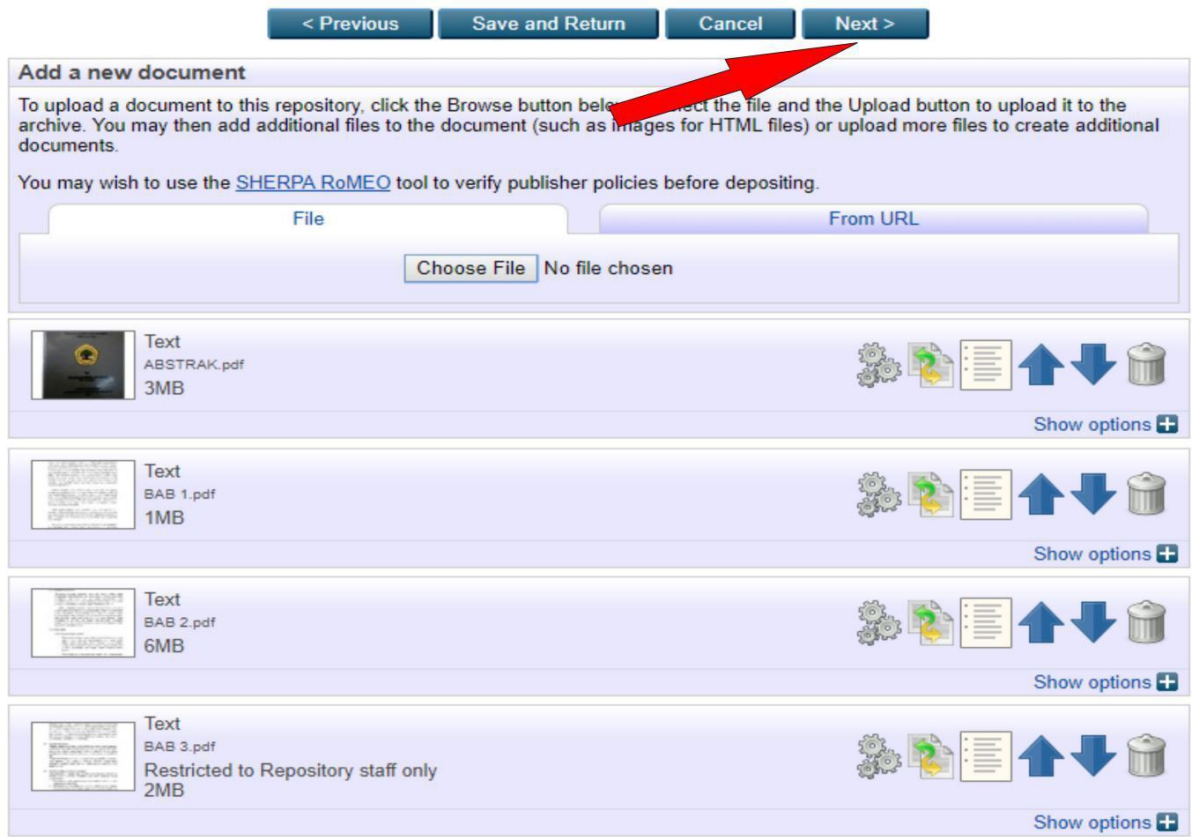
< Previous | Save and Return | Cancel | Next >

Add a new document

To upload a document to this repository, click the Browse button bel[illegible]ect the file and the Upload button to upload it to the archive. You may then add additional files to the document (such as images for HTML files) or upload more files to create additional documents.

You may wish to use the SHERPA RoMEO tool to verify publisher policies before depositing.

File | From URL

Choose File No file chosen

Text
ABSTRAK.pdf
3MB

Show options

Text
BAB 1.pdf
1MB

Show options

Text
BAB 2.pdf
6MB

Show options

Text
BAB 3.pdf
Restricted to Repository staff only
2MB

Show options